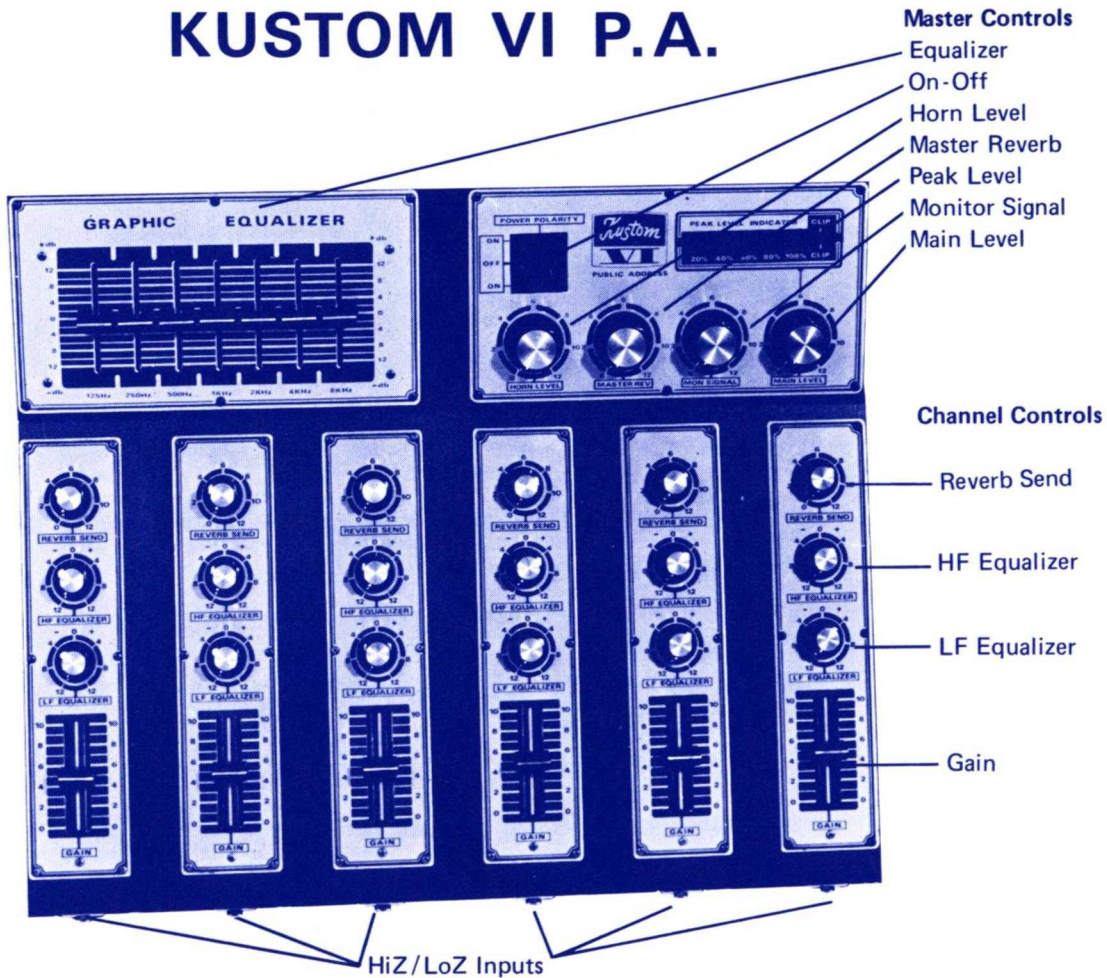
KUSTOM VI P.A.

Master Controls
Equalizer
On-Off
Horn Level
Master Reverb
Peak Level
Monitor Signal
Main Level

GRAPHIC EQUALIZER

+db 12 8 4 0 4 8 12 -db

125Hz 250Hz 500Hz 1KHz 2KHz 4KHz 8KHz

POWER POLARITY
ON
OFF
ON

Kustom VI PUBLIC ADDRESS

PEAK LEVEL INDICATOR CLIP
20% 40% 60% 80% 100% CLIP

HORN LEVEL
MASTER REV
MON SIGNAL
MAIN LEVEL

Channel Controls
Reverb Send
HF Equalizer
LF Equalizer
Gain

REVERB SEND
HF EQUALIZER
LF EQUALIZER
GAIN

HiZ/LoZ Inputs